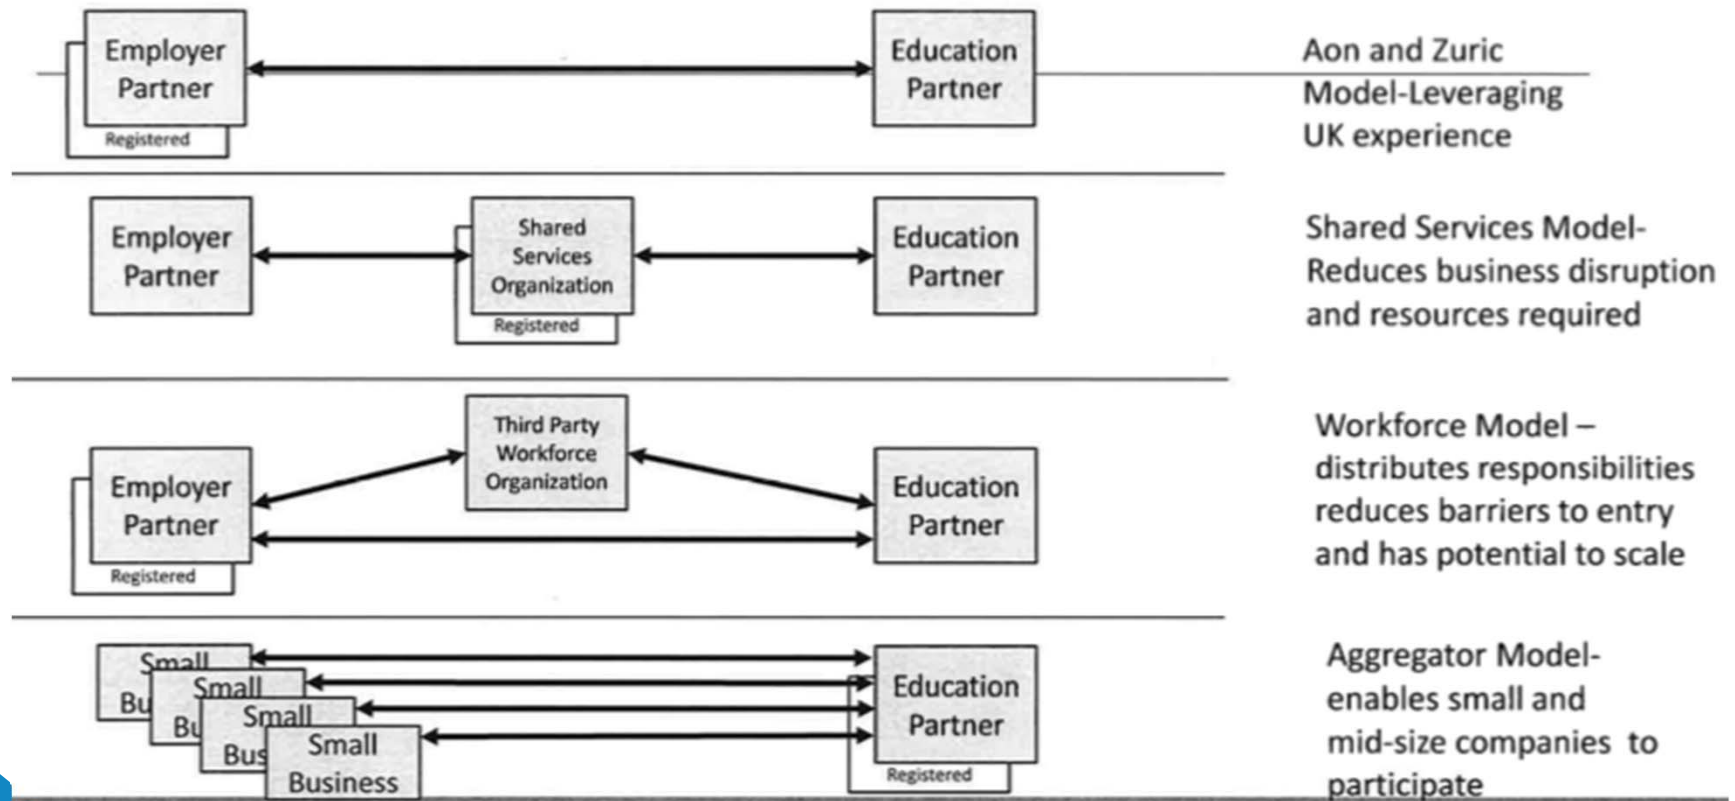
Employer Partner

Registered

Education Partner

Aon and Zuric Model-Leveraging UK experience

Employer Partner

Shared Services Organization

Registered

Education Partner

Shared Services Model- Reduces business disruption and resources required

Third Party Workforce Organization

Employer Partner

Registered

Education Partner

Workforce Model – distributes responsibilities reduces barriers to entry and has potential to scale

Small Bu

Small Bu

Small Bus

Small Business

Education Partner

Registered

Aggregator Model- enables small and mid-size companies to participate